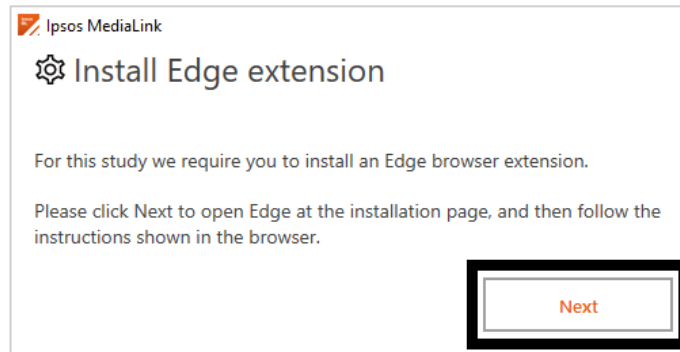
Ipsos MediaLink

Install Edge extension

For this study we require you to install an Edge browser extension.

Please click Next to open Edge at the installation page, and then follow the instructions shown in the browser.

Next